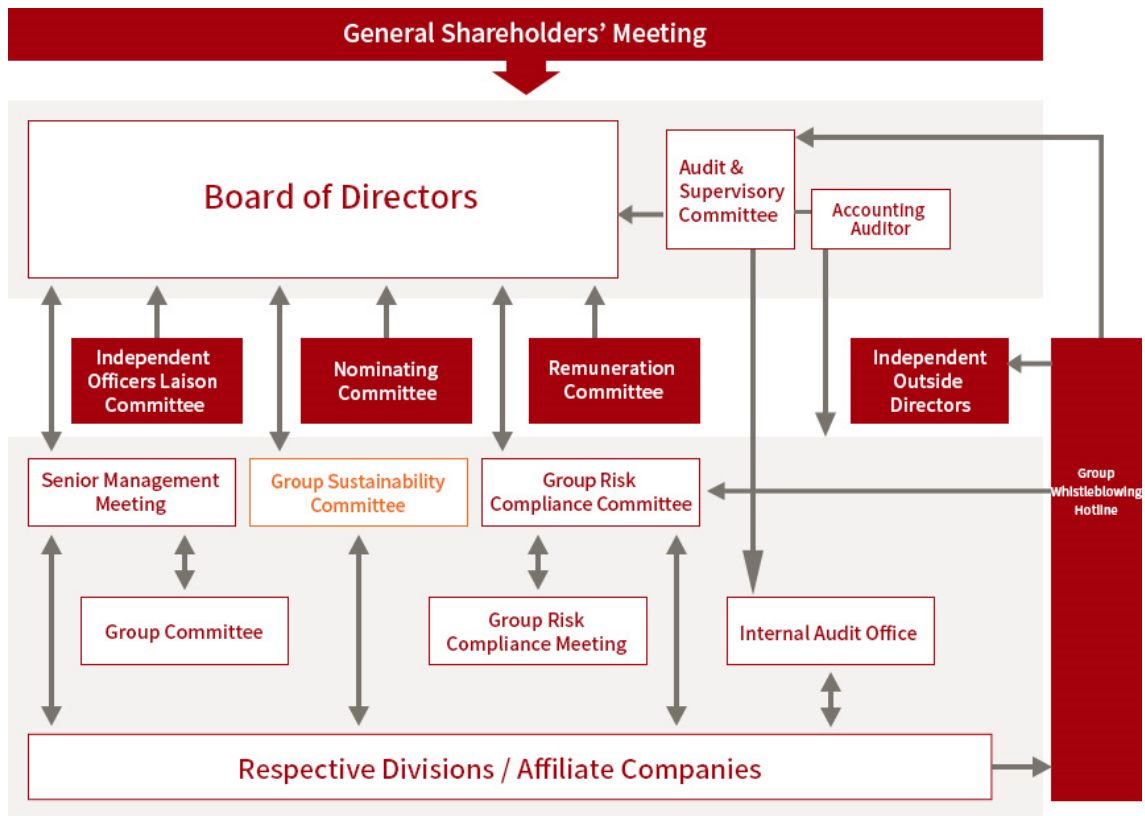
General Shareholders' Meeting

Board of Directors

Audit & Supervisory Committee

Accounting Auditor

Independent Officers Laison Committee

Nominating Committee

Remuneration Committee

Independent Outside Directors

Group Whistleblowing Hotline

Senior Management Meeting

Group Sustainability Committee

Group Risk Compliance Committee

Group Committee

Group Risk Compliance Meeting

Internal Audit Office

Respective Divisions / Affiliate Companies